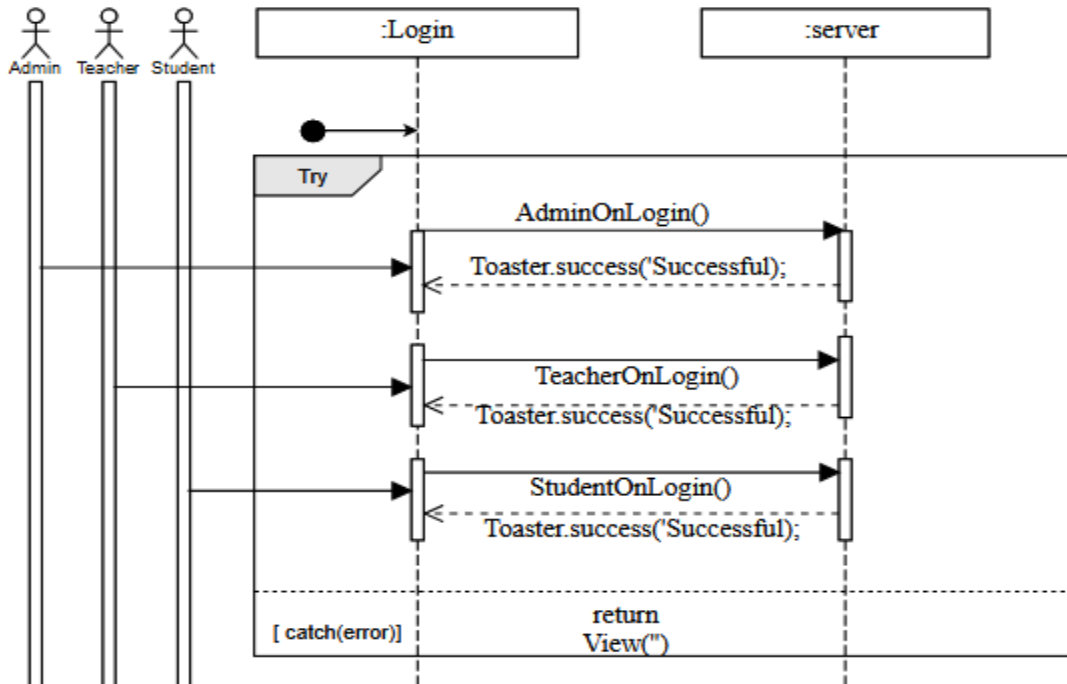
Admin Teacher Student

:Login

:server

Try

AdminOnLogin()

Toaster.success('Successful);

TeacherOnLogin()

Toaster.success('Successful);

StudentOnLogin()

Toaster.success('Successful);

[ catch(error)]

return View('')